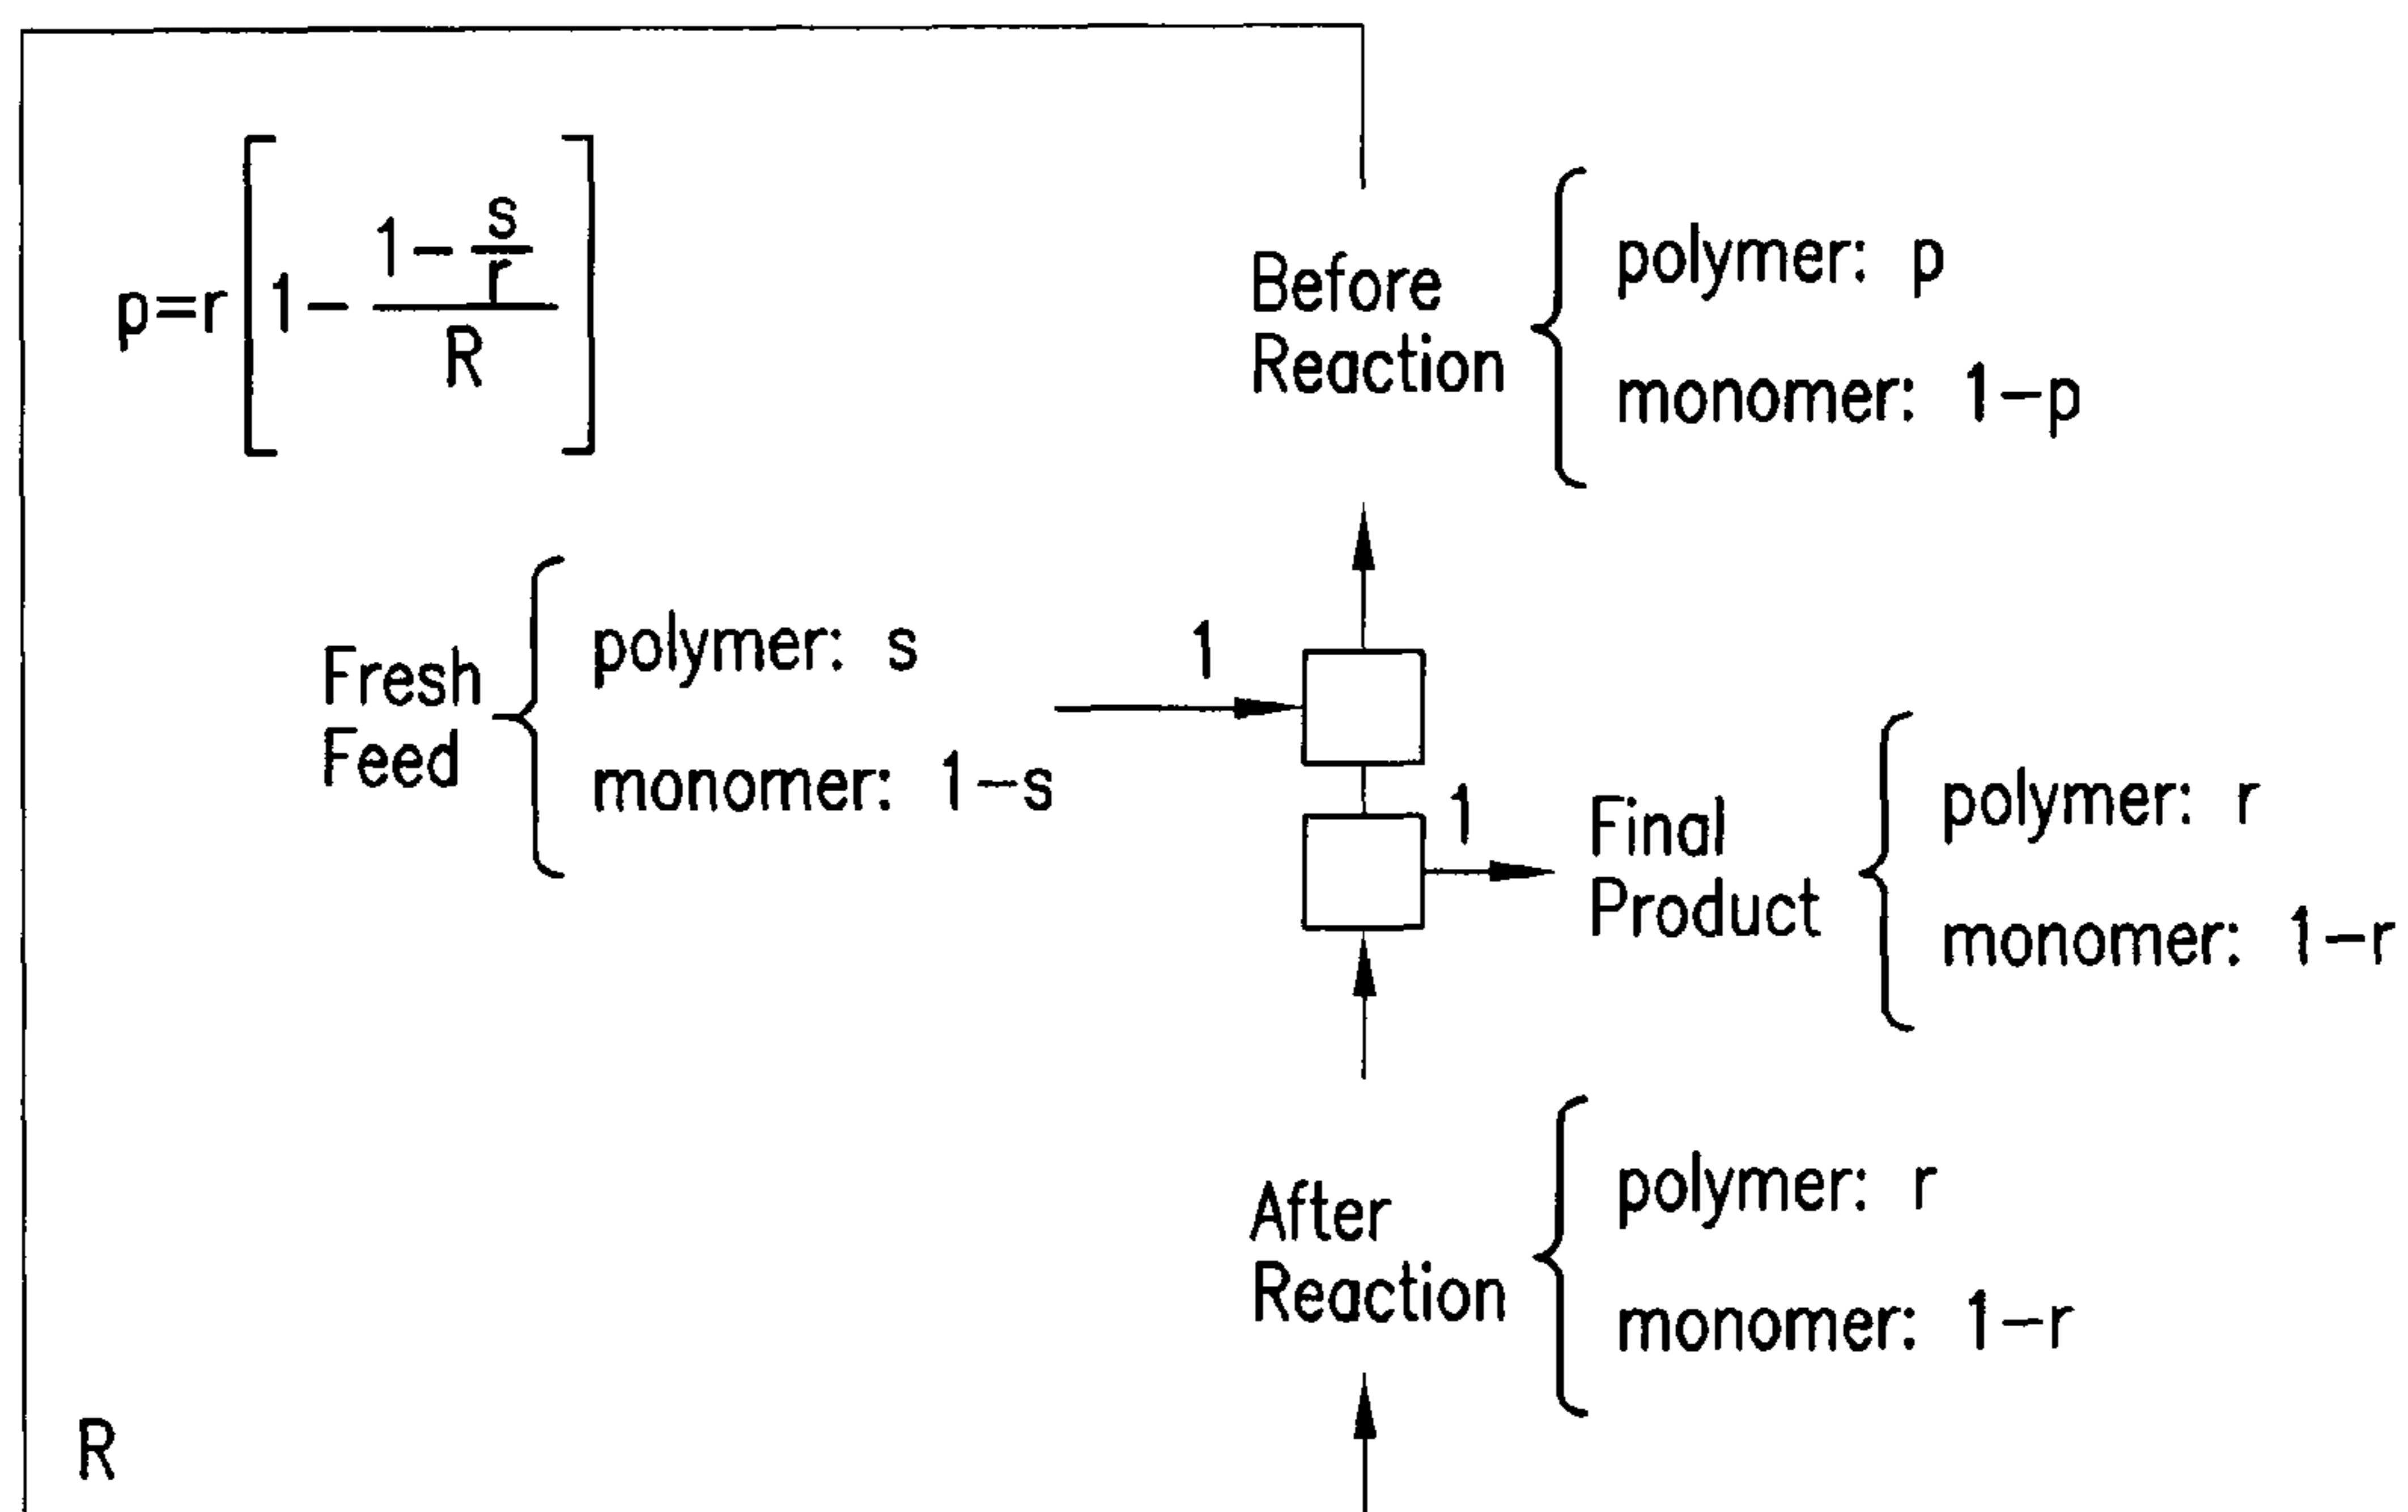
$p=r\left[1-\frac{1-\frac{s}{r}}{R}\right]$

Before Reaction
polymer: p
monomer: 1−p

Fresh Feed
polymer: s
monomer: 1−s

1

1

Final Product
polymer: r
monomer: 1−r

After Reaction
polymer: r
monomer: 1−r

R